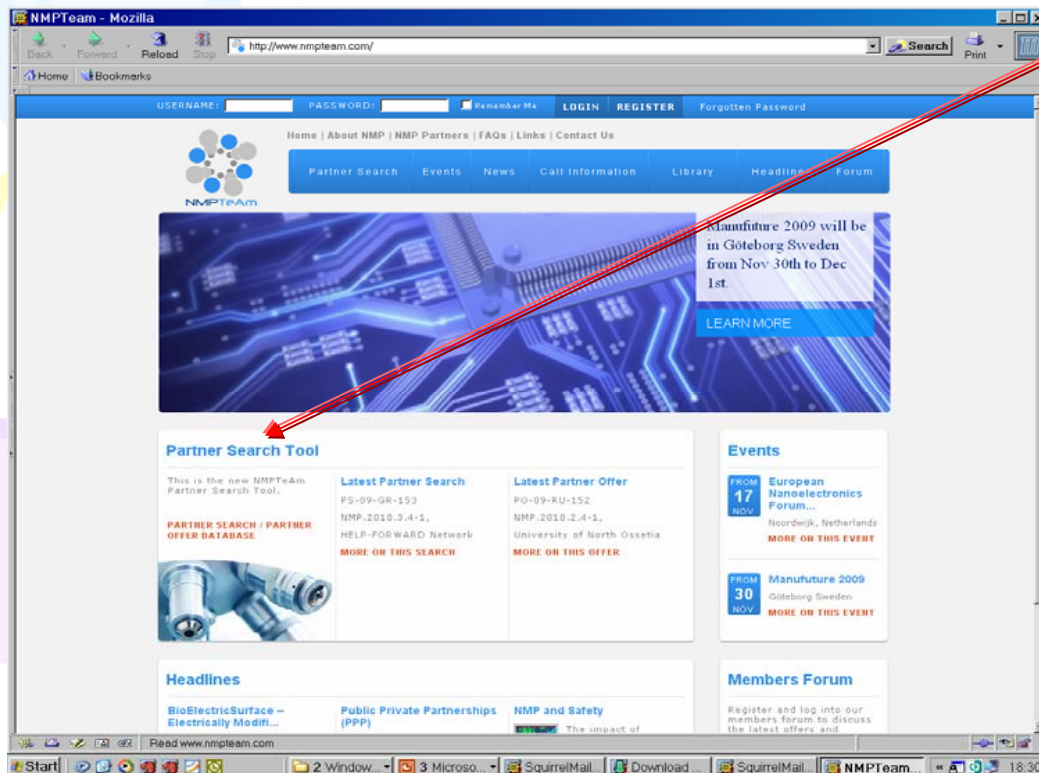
NMPTeam - Mozilla

Back Forward Reload Stop http://www.nmpteam.com/ Search Print

Home Bookmarks

USERNAME: PASSWORD: Remember Me LOGIN REGISTER Forgotten Password

Home | About NMP | NMP Partners | FAQs | Links | Contact Us

NMPTeAm

Partner Search Events News Call Information Library Headlines Forum

Manufuture 2009 will be in Göteborg Sweden from Nov 30th to Dec 1st.

LEARN MORE

Partner Search Tool

This is the new NMPTeAm Partner Search Tool.

PARTNER SEARCH / PARTNER OFFER DATABASE

Latest Partner Search
PS-09-GR-153
NMP.2010.3.4-1,
HELP-FORWARD Network
MORE ON THIS SEARCH

Latest Partner Offer
PO-09-RU-152
NMP.2010.2.4-1,
University of North Ossetia
MORE ON THIS OFFER

Events

FROM 17 NOV
European Nanoelectronics Forum...
Noordwijk, Netherlands
MORE ON THIS EVENT

FROM 30 NOV
Manufuture 2009
Göteborg Sweden
MORE ON THIS EVENT

Headlines

BioElectricSurface – Electrically Modifi...

Public Private Partnerships (PPP)

NMP and Safety
The impact of

Members Forum

Register and log into our members forum to discuss the latest offers and

Read www.nmpteam.com

Start 2 Window... 3 Microso... SquirrelMail... Download ... SquirrelMail... NMPTeam... 18:30